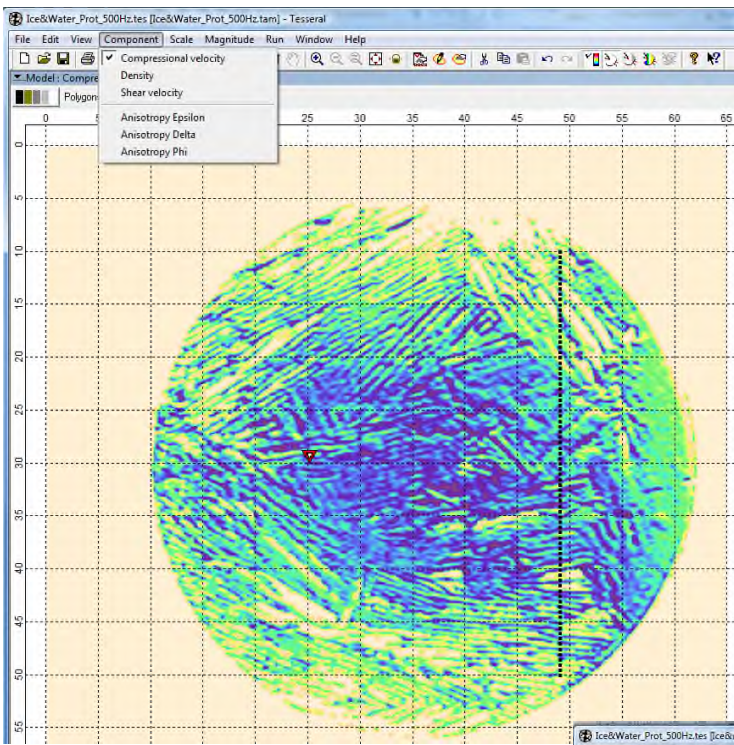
Ice&Water_Prot_500Hz.tes [Ice&Water_Prot_500Hz.tam] - Tesseral

File Edit View Component Scale Magnitude Run Window Help

✓ Compressional velocity
Density
Shear velocity
Anisotropy Epsilon
Anisotropy Delta
Anisotropy Phi

Model : Compre

Polygons

0 5 25 30 35 40 45 50 55 60 65

0
5
10
15
20
25
30
35
40
45
50
55

Ice&Water_Prot_500Hz.tes [Ice&